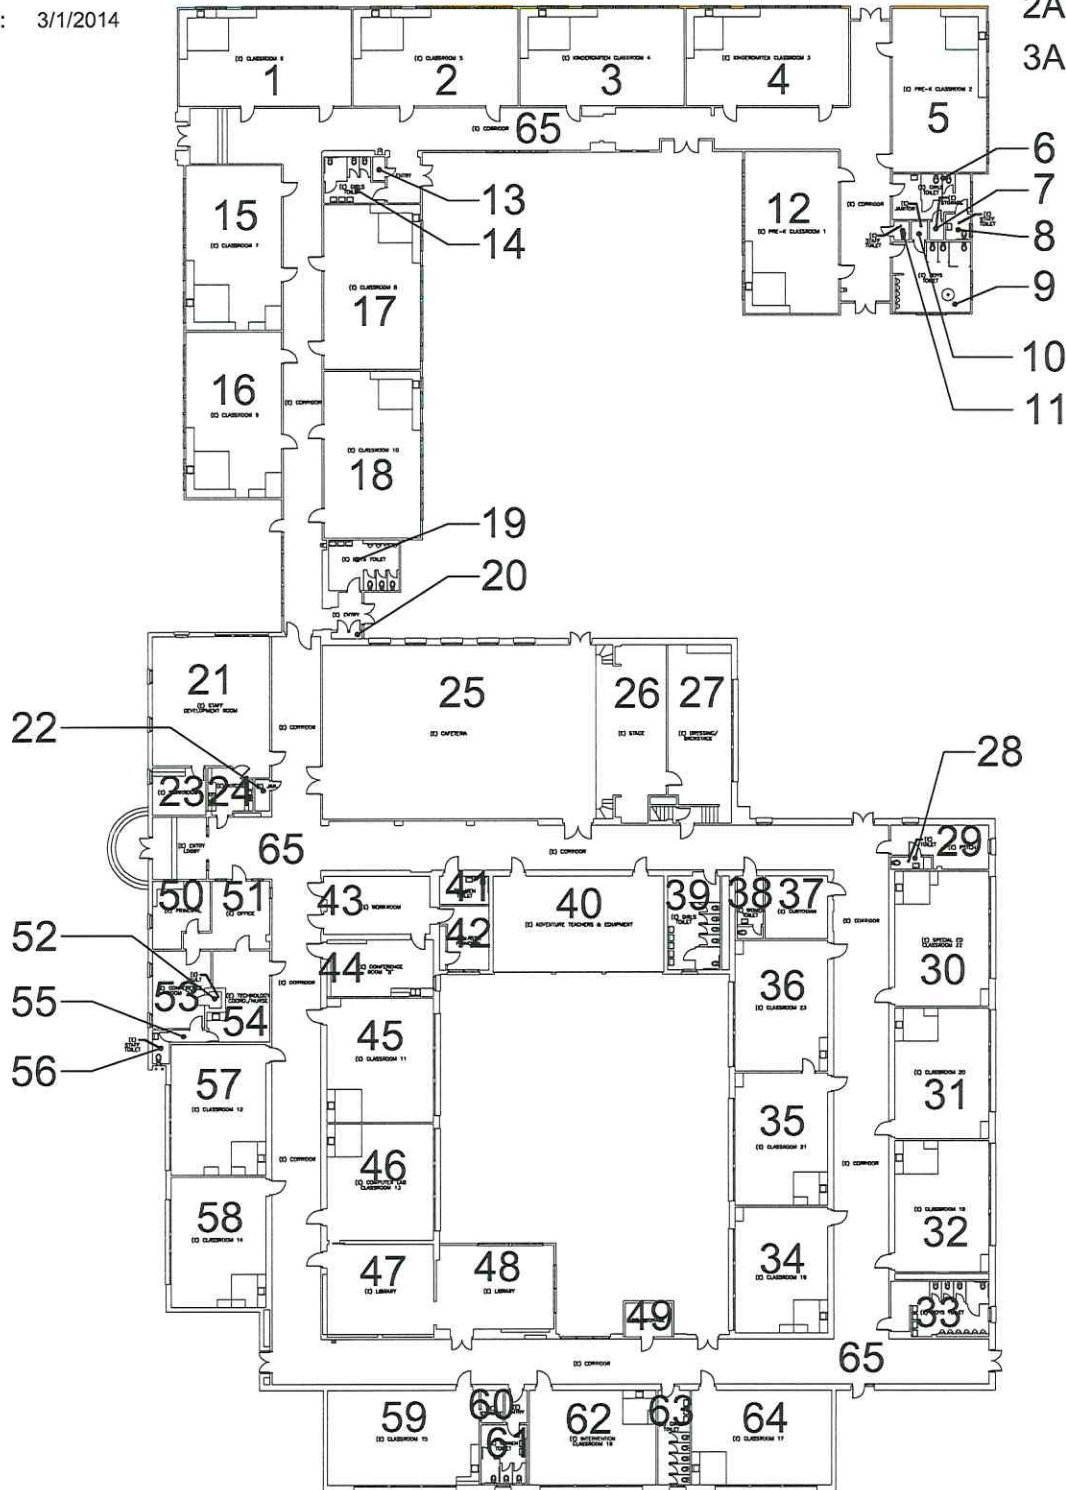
: 3/1/2014

2A
3A

(E) CLASSROOM 6
1
(E) CLASSROOM 5
2
(E) KINDERGARTEN CLASSROOM 4
3
(E) KINDERGARTEN CLASSROOM 3
4
(E) PRE-K CLASSROOM 2
5
(E) CORRIDOR
65
6
7
8
9
10
11
12
(E) PRE-K CLASSROOM 1
(E) CORRIDOR
(E) GIRLS TOILET
(E) JANITOR
(E) STORAGE
(E) STAFF TOILET
(E) STAFF TOILET
(E) BOYS TOILET
(E) ENTRY
13
(E) GIRLS TOILET
14
15
(E) CLASSROOM 7
(E) CLASSROOM 8
17
16
(E) CLASSROOM 9
(E) CORRIDOR
(E) CLASSROOM 10
18
19
(E) BOYS TOILET
20
(E) ENTRY
21
(E) STAFF DEVELOPMENT ROOM
(E) CORRIDOR
25
(E) CAFETERIA
26
(E) STAGE
27
(E) DRESSING/ BACKSTAGE
22
23
24
28
29
65
(E) ENTRY LOBBY
(E) CORRIDOR
50
(E) PRINCIPAL
51
(E) OFFICE
43
(E) WORKROOM
41
40
(E) ADVENTURE TEACHERS & EQUIPMENT
39
(E) GIRLS TOILET
38
37
(E) CUSTODIAN
(E) CORRIDOR
42
52
44
(E) CONFERENCE ROOM "B"
36
(E) CLASSROOM 23
30
(E) SPECIAL ED CLASSROOM 22
55
53
(E) TECHNOLOGY COORD./NURSE
54
(E) CORRIDOR
56
(E) STAFF TOILET
45
(E) CLASSROOM 11
57
(E) CLASSROOM 12
(E) CLASSROOM 20
31
35
(E) CLASSROOM 21
(E) CORRIDOR
(E) CORRIDOR
46
(E) COMPUTER LAB CLASSROOM 13
58
(E) CLASSROOM 14
32
(E) CLASSROOM 19
47
(E) LIBRARY
48
(E) LIBRARY
34
(E) CLASSROOM 18
49
33
(E) BOYS TOILET
65
(E) CORRIDOR
59
(E) CLASSROOM 15
60
61
62
(E) INTERVENTION CLASSROOM 16
63
64
(E) CLASSROOM 17